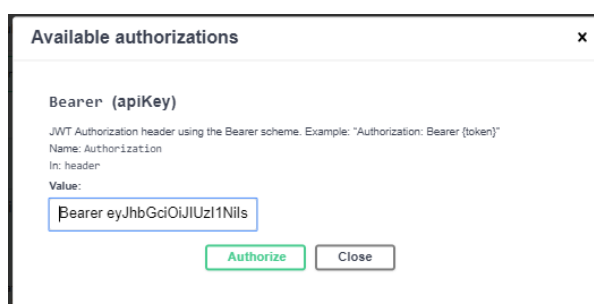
Available authorizations

×

Bearer (apiKey)

JWT Authorization header using the Bearer scheme. Example: "Authorization: Bearer {token}"

Name: Authorization

In: header

Value:

Bearer eyJhbGciOiJIUzI1NiIs

Authorize

Close